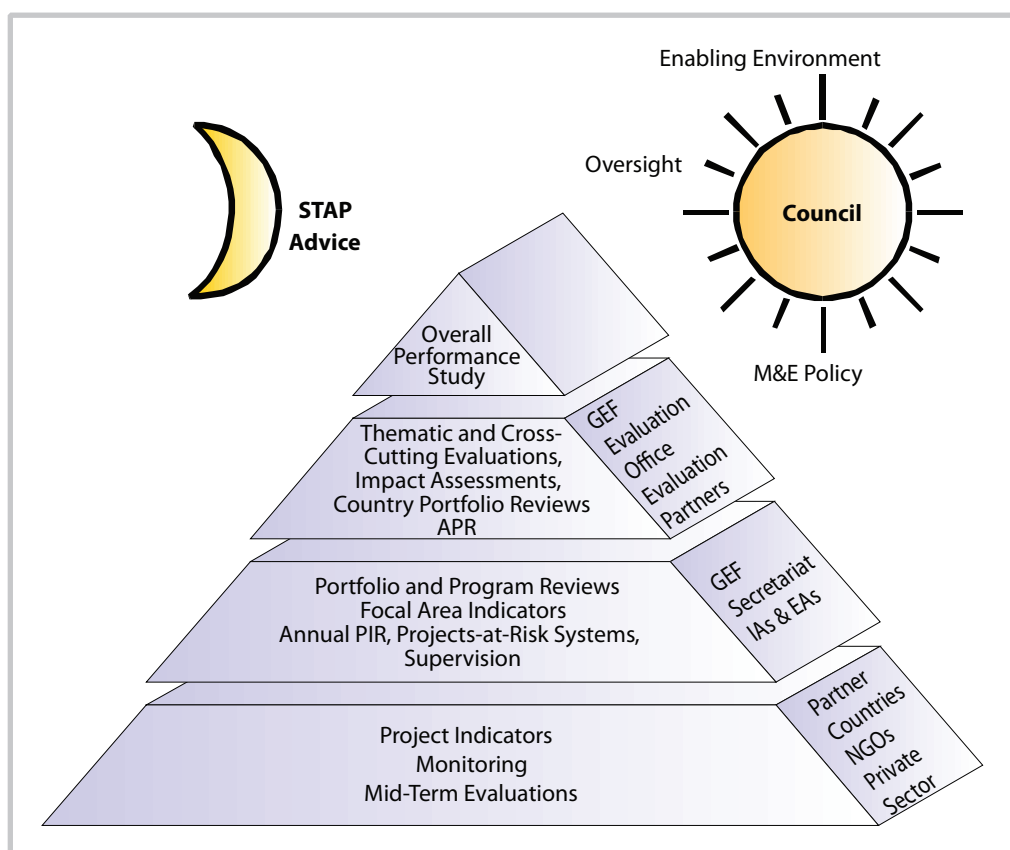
Enabling Environment

Oversight

Council

M&E Policy

STAP Advice

Overall Performance Study

GEF Evaluation Office Evaluation Partners

Thematic and Cross-Cutting Evaluations, Impact Assessments, Country Portfolio Reviews APR

GEF Secretariat IAs & EAs

Portfolio and Program Reviews
Focal Area Indicators
Annual PIR, Projects-at-Risk Systems, Supervision

Partner Countries NGOs Private Sector

Project Indicators
Monitoring
Mid-Term Evaluations